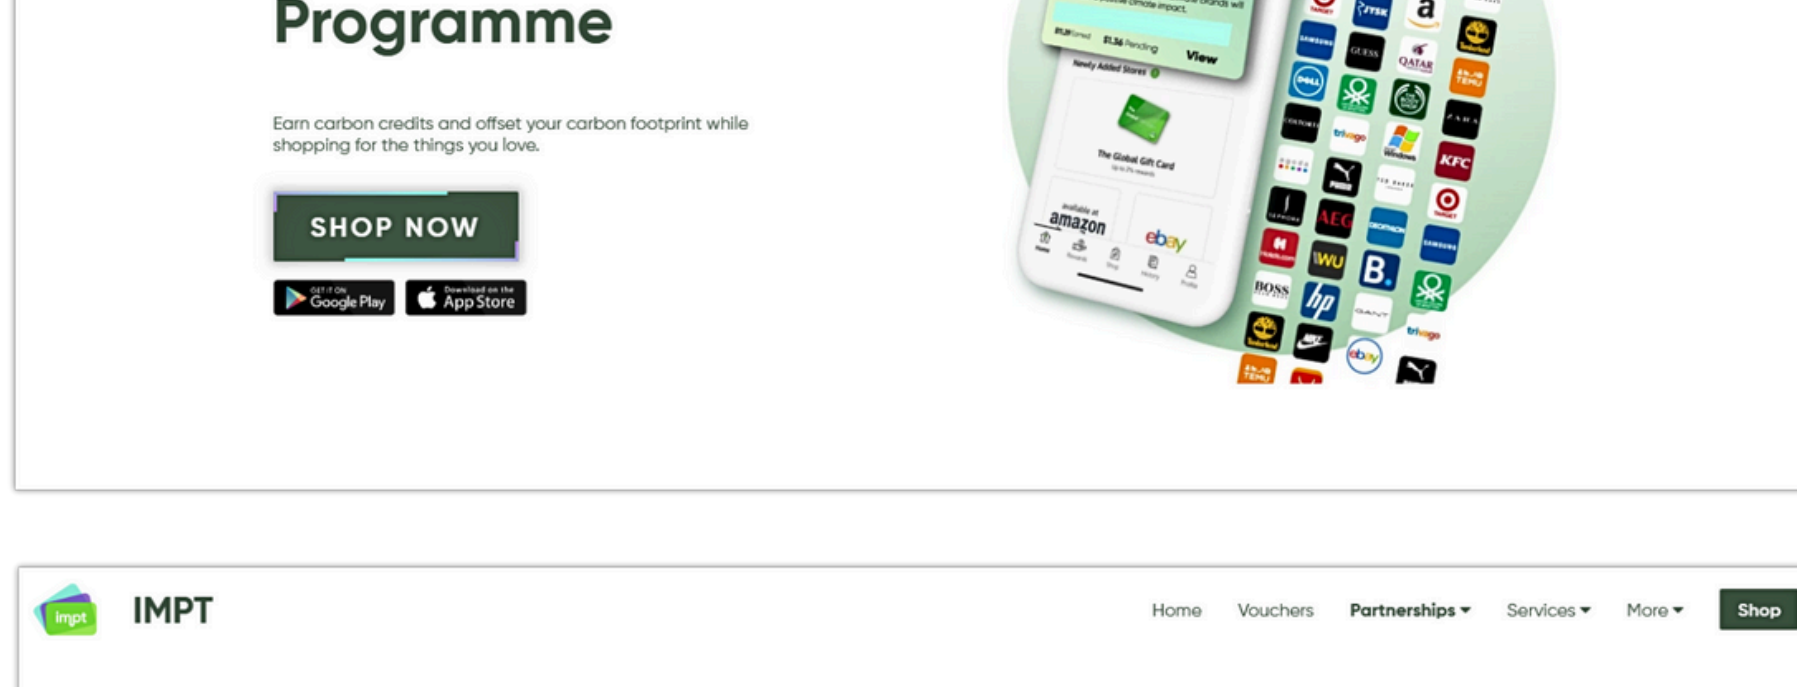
Programme

Earn carbon credits and offset your carbon footprint while shopping for the things you love.

SHOP NOW

GET IT ON Google Play

Download on the App Store

$1.36 Pending

View

Newly Added Stores

The Global Gift Card

available at amazon

ebay

impt

IMPT

Home

Vouchers

Partnerships

Services

More

Shop